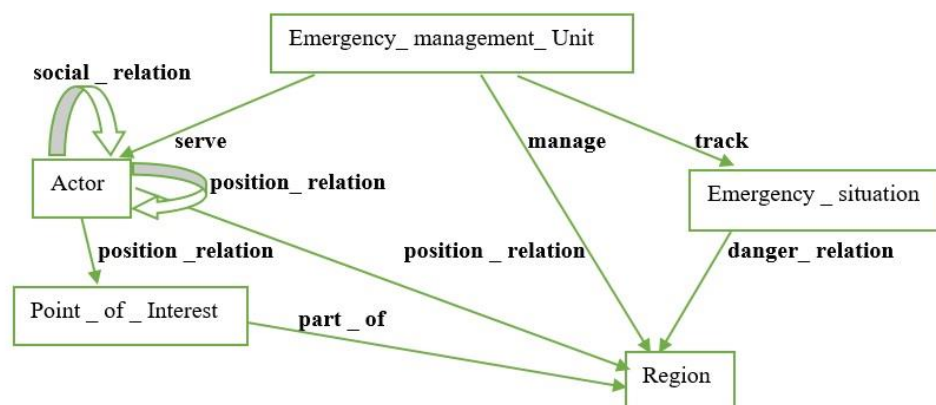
Emergency_ management_ Unit

social _ relation

serve

manage

track

Actor

position_ relation

Emergency _ situation

position _relation

position _ relation

danger_ relation

Point _ of _ Interest

part _ of

Region